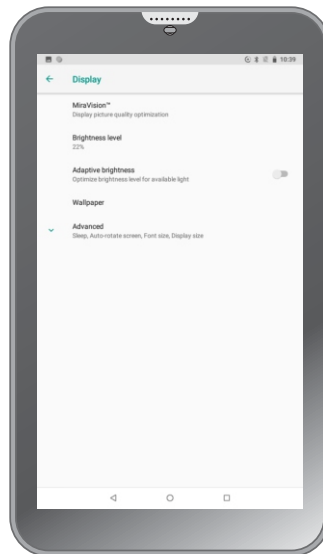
10:39

Display

MiraVision™
Display picture quality optimization

Brightness level
22%

Adaptive brightness
Optimize brightness level for available light

Wallpaper

Advanced
Sleep, Auto-rotate screen, Font size, Display size